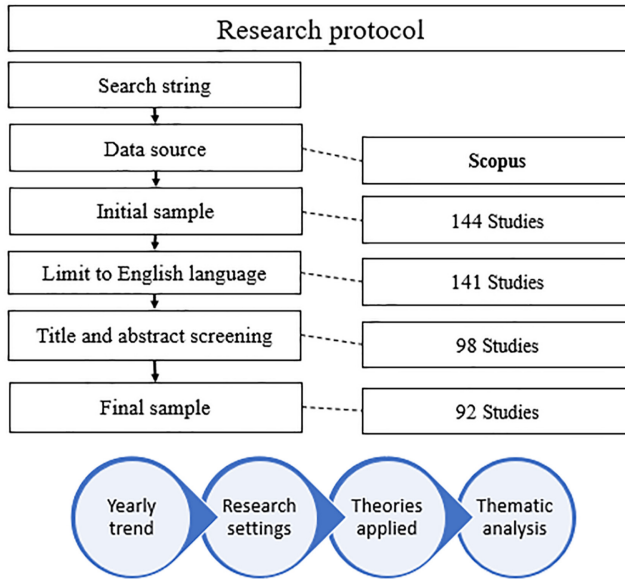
Research protocol

Search string

Data source

Scopus

Initial sample

144 Studies

Limit to English language

141 Studies

Title and abstract screening

98 Studies

Final sample

92 Studies

Yearly trend

Research settings

Theories applied

Thematic analysis